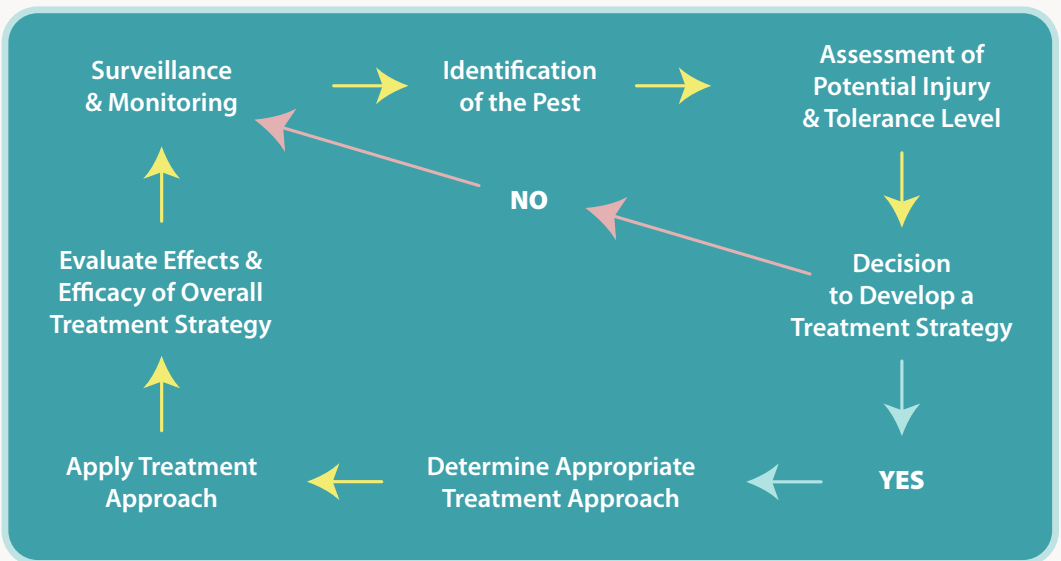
Surveillance & Monitoring

Identification of the Pest

Assessment of Potential Injury & Tolerance Level

NO

Decision to Develop a Treatment Strategy

Evaluate Effects & Efficacy of Overall Treatment Strategy

YES

Apply Treatment Approach

Determine Appropriate Treatment Approach